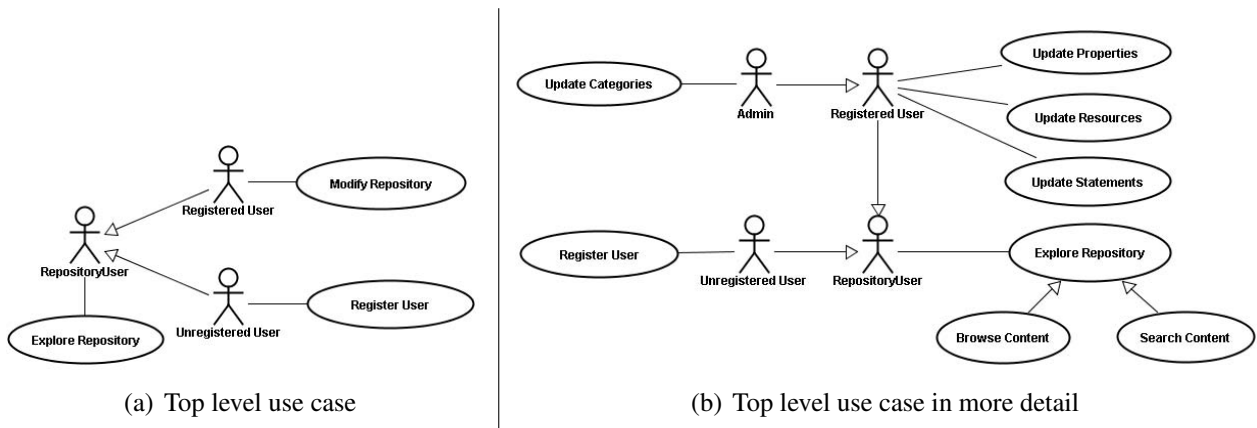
Registered User

Modify Repository

RepositoryUser

Unregistered User

Register User

Explore Repository

(a) Top level use case

Update Categories

Admin

Registered User

Update Properties

Update Resources

Update Statements

Register User

Unregistered User

RepositoryUser

Explore Repository

Browse Content

Search Content

(b) Top level use case in more detail